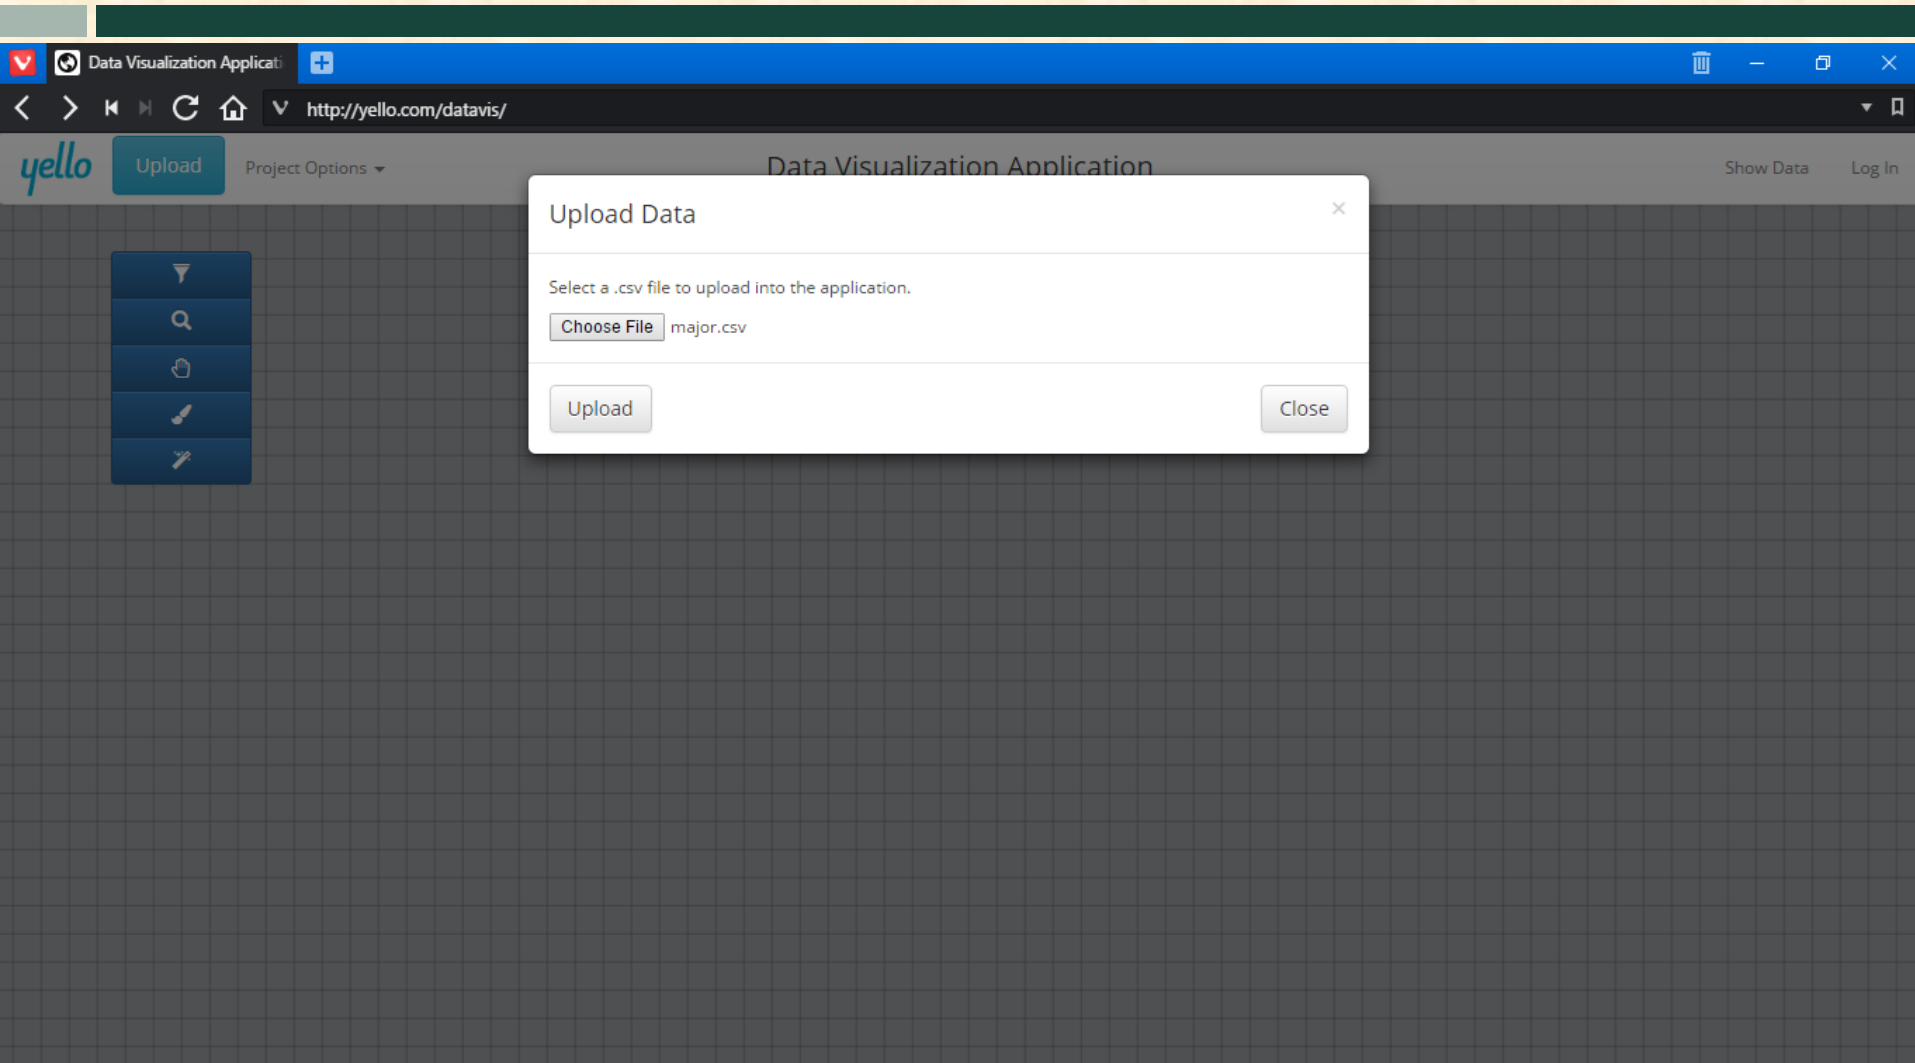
Data Visualization Applicati

http://yello.com/datavis/

yello Upload Project Options

Data Visualization Application

Show Data Log In

Upload Data ×

Select a .csv file to upload into the application.

Choose File major.csv

Upload Close